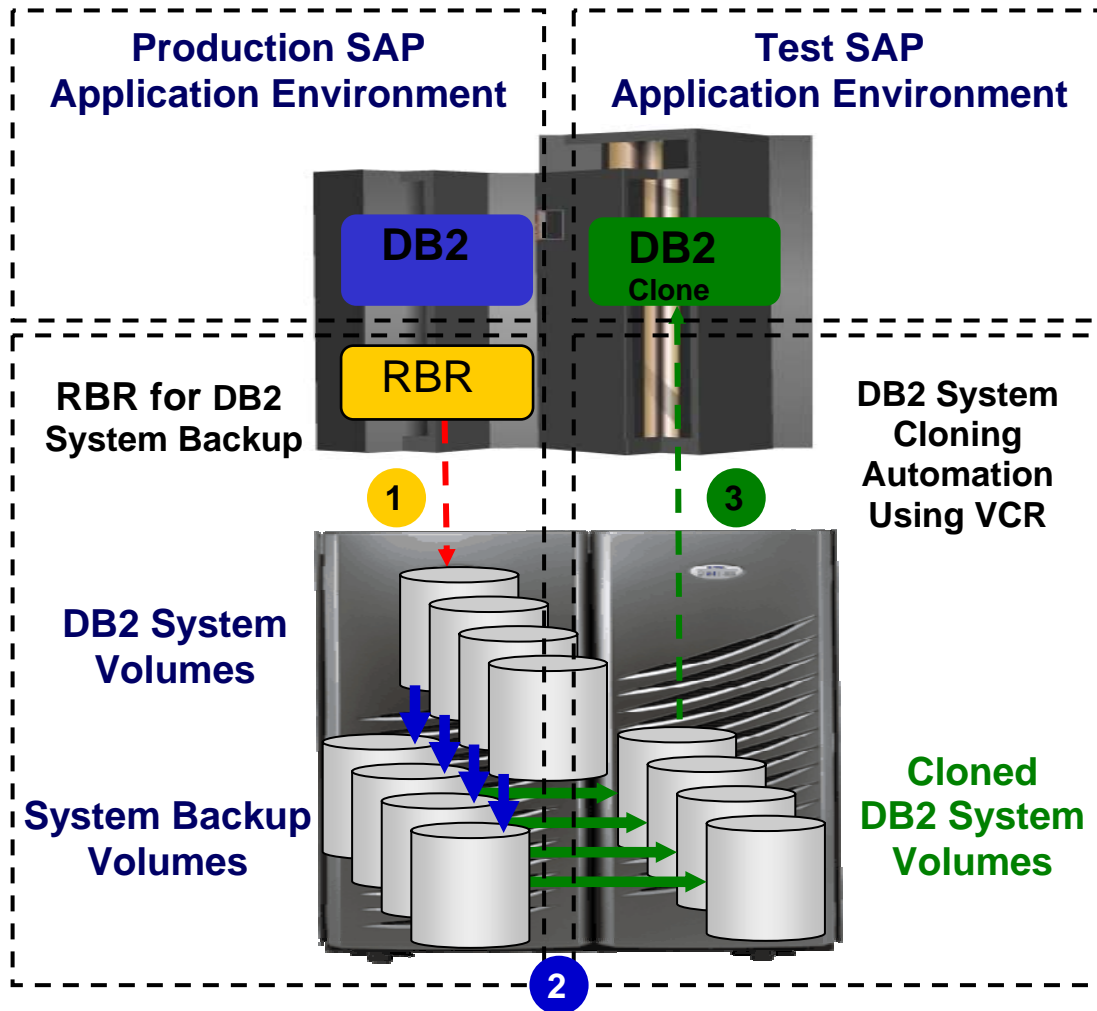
Production SAP Application Environment

Test SAP Application Environment

DB2

DB2 Clone

RBR

RBR for DB2 System Backup

DB2 System Cloning Automation Using VCR

1

3

DB2 System Volumes

System Backup Volumes

Cloned DB2 System Volumes

2